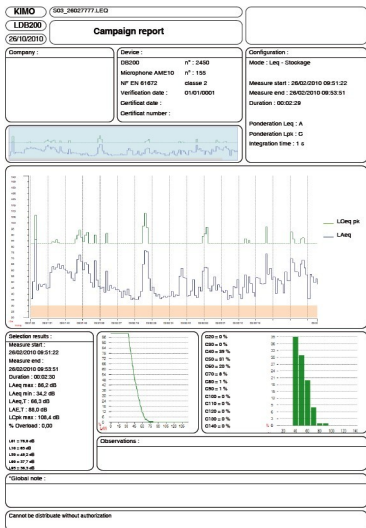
KIMO S03_26027777.LEQ

LDB200

26/10/2010

Campaign report

Company :

Device :

DB200 n° : 2450

Microphone AME10 n° : 155

NF EN 61672 classe 2

Verification date : 01/01/0001

Certificat date :

Certificat number :

Configuration :

Mode : Leq - Stockage

Measure start : 26/02/2010 09:51:22

Measure end : 26/02/2010 09:53:51

Duration : 00:02:29

Ponderation Leq : A

Ponderation Lpk : C

Integration time : 1 s

LCeq pk

LAeq

Selection results :

Measure start :

26/02/2010 09:51:22

Measure end :

26/02/2010 09:53:51

Duration 00:02:30

LAeq max : 86,2 dB

LAeq min : 34,2 dB

LAeq,T : 66,3 dB

LAE,T : 88,0 dB

LCpk max : 108,4 dB

% Overload : 0,00

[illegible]

C20 = 0 %

C30 = 0 %

C40 = 39 %

C50 = 51 %

C60 = 28 %

C70 = 8 %

C80 = 1 %

C90 = 1 %

C100 = 0 %

C110 = 0 %

C120 = 0 %

C130 = 0 %

C140 = 0 %

Observations :

Global note :

Cannot be distribute without authorization